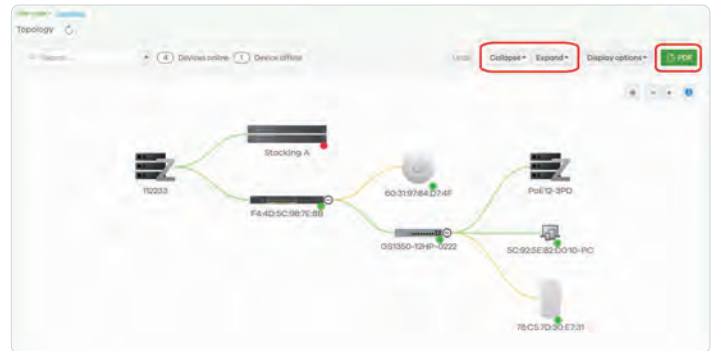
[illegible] > Topology

Topology

Search... 4 Devices online 1 Device offline

Undo Collapse Expand Display options PDF

112233

Stacking A

F4:4D:5C:9B:7E:8B

60:31:97:64:D7:4F

GS1350-12HP-0222

Poi12-3PD

5C:92:5E:B2:D0:10-PC

78:C5:7D:30:E7:31